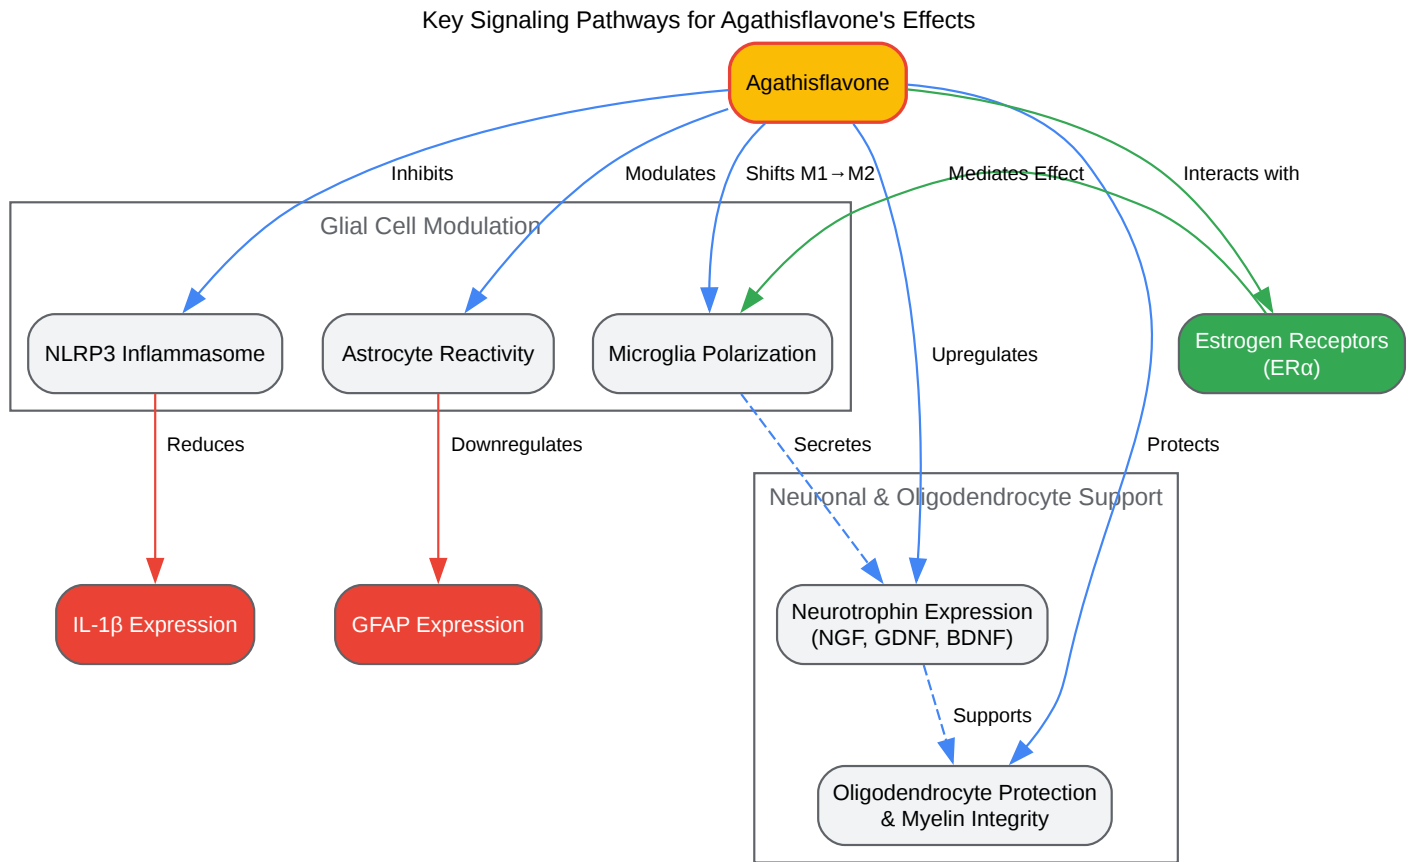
Key Signaling Pathways for Agathisflavone's Effects

Agathisflavone

Inhibits

Modulates

Shifts M1→M2

Mediates Effect

Interacts with

Glial Cell Modulation

NLRP3 Inflammasome

Astrocyte Reactivity

Microglia Polarization

Upregulates

Estrogen Receptors (ERα)

Reduces

Downregulates

Secretes

Protects

Neuronal & Oligodendrocyte Support

IL-1β Expression

GFAP Expression

Neurotrophin Expression (NGF, GDNF, BDNF)

Supports

Oligodendrocyte Protection & Myelin Integrity